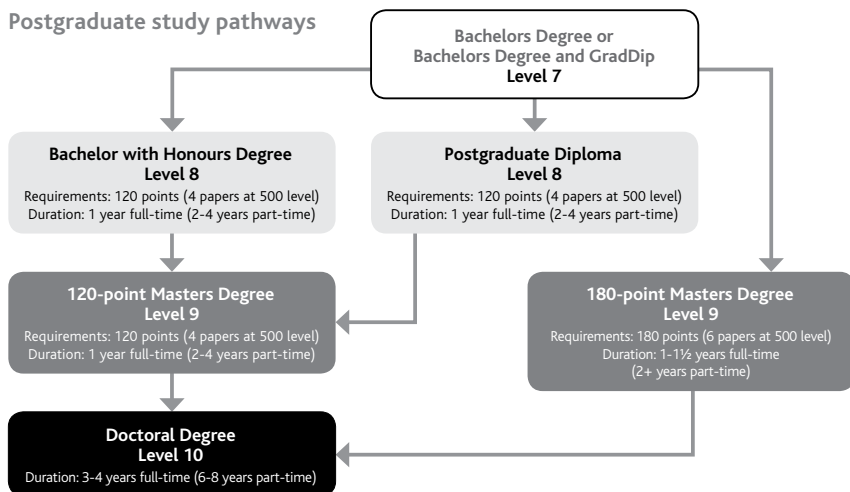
Postgraduate study pathways

Bachelors Degree or
Bachelors Degree and GradDip
Level 7

Bachelor with Honours Degree
Level 8
Requirements: 120 points (4 papers at 500 level)
Duration: 1 year full-time (2-4 years part-time)

Postgraduate Diploma
Level 8
Requirements: 120 points (4 papers at 500 level)
Duration: 1 year full-time (2-4 years part-time)

120-point Masters Degree
Level 9
Requirements: 120 points (4 papers at 500 level)
Duration: 1 year full-time (2-4 years part-time)

180-point Masters Degree
Level 9
Requirements: 180 points (6 papers at 500 level)
Duration: 1-1½ years full-time
(2+ years part-time)

Doctoral Degree
Level 10
Duration: 3-4 years full-time (6-8 years part-time)